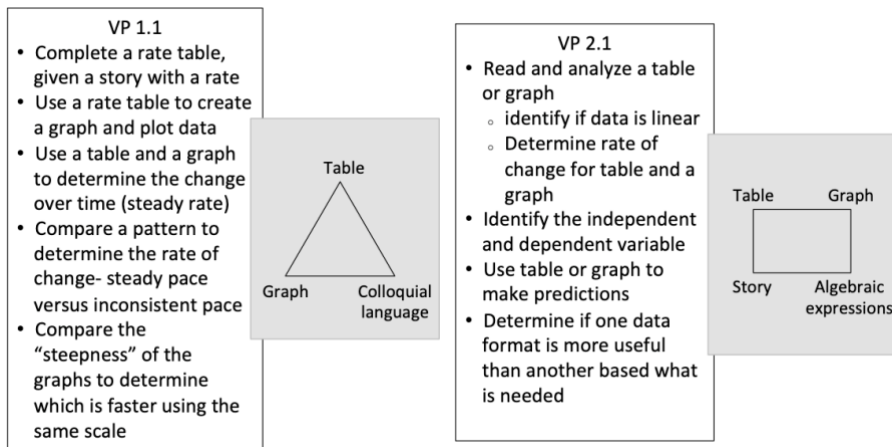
VP 1.1

• Complete a rate table, given a story with a rate
• Use a rate table to create a graph and plot data
• Use a table and a graph to determine the change over time (steady rate)
• Compare a pattern to determine the rate of change- steady pace versus inconsistent pace
• Compare the "steepness" of the graphs to determine which is faster using the same scale

Table

Graph

Colloquial language

VP 2.1

• Read and analyze a table or graph
  ◦ identify if data is linear
  ◦ Determine rate of change for table and a graph
• Identify the independent and dependent variable
• Use table or graph to make predictions
• Determine if one data format is more useful than another based what is needed

Table

Graph

Story

Algebraic expressions